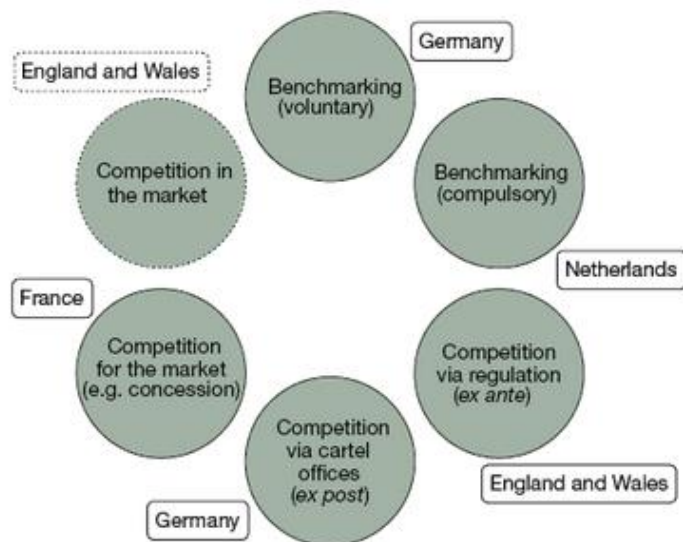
Germany

England and Wales

Benchmarking (voluntary)

Competition in the market

Benchmarking (compulsory)

Netherlands

France

Competition for the market (e.g. concession)

Competition via regulation (*ex ante*)

Competition via cartel offices (*ex post*)

England and Wales

Germany